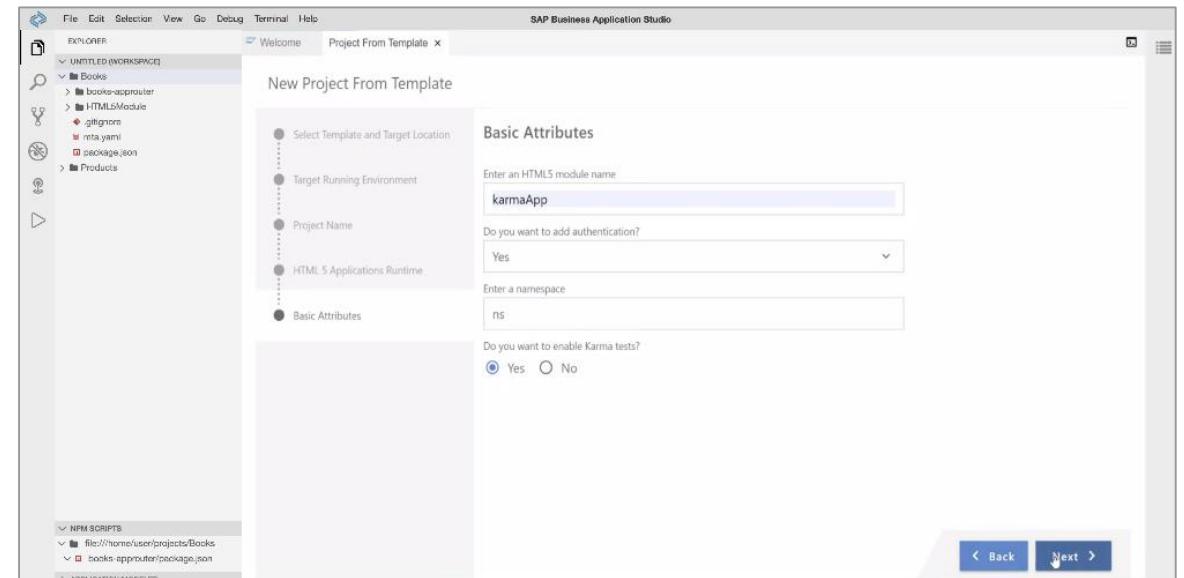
File Edit Selection View Go Debug Terminal Help

SAP Business Application Studio

EXPLORER

UNTITLED (WORKSPACE)
Books
books-approuter
HTML5Module
.gitignore
mta.yaml
package.json
Products

NPM SCRIPTS
file:///home/user/projects/Books
books-approuter/package.json
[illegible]

Welcome
Project From Template ×

New Project From Template

Select Template and Target Location
Target Running Environment
Project Name
HTML 5 Applications Runtime
Basic Attributes

Basic Attributes

Enter an HTML5 module name
karmaApp

Do you want to add authentication?
Yes

Enter a namespace
ns

Do you want to enable Karma tests?
Yes No

< Back
Next >